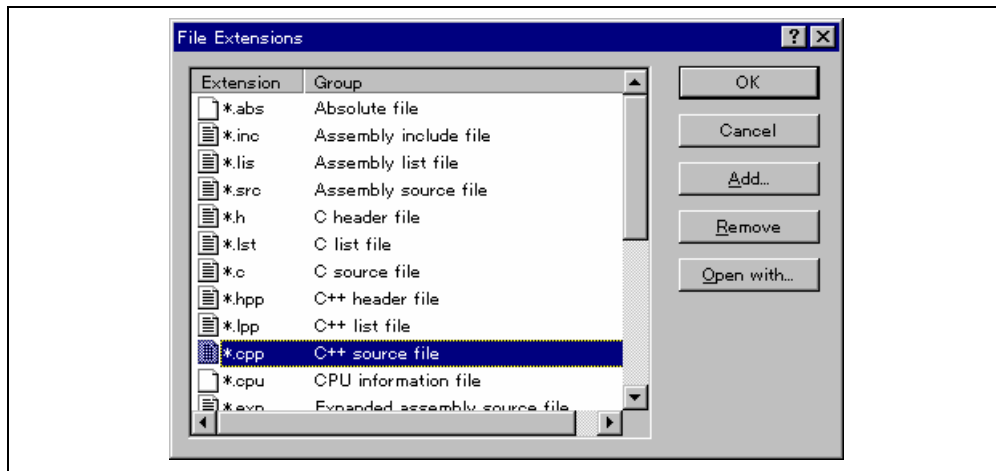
File Extensions

| Extension | Group |
|---|---|
| *.abs | Absolute file |
| *.inc | Assembly include file |
| *.lis | Assembly list file |
| *.src | Assembly source file |
| *.h | C header file |
| *.lst | C list file |
| *.c | C source file |
| *.hpp | C++ header file |
| *.lpp | C++ list file |
| *.cpp | C++ source file |
| *.cpu | CPU information file |
| *.exp | Expanded assembly source file |

OK

Cancel

Add...

Remove

Open with...